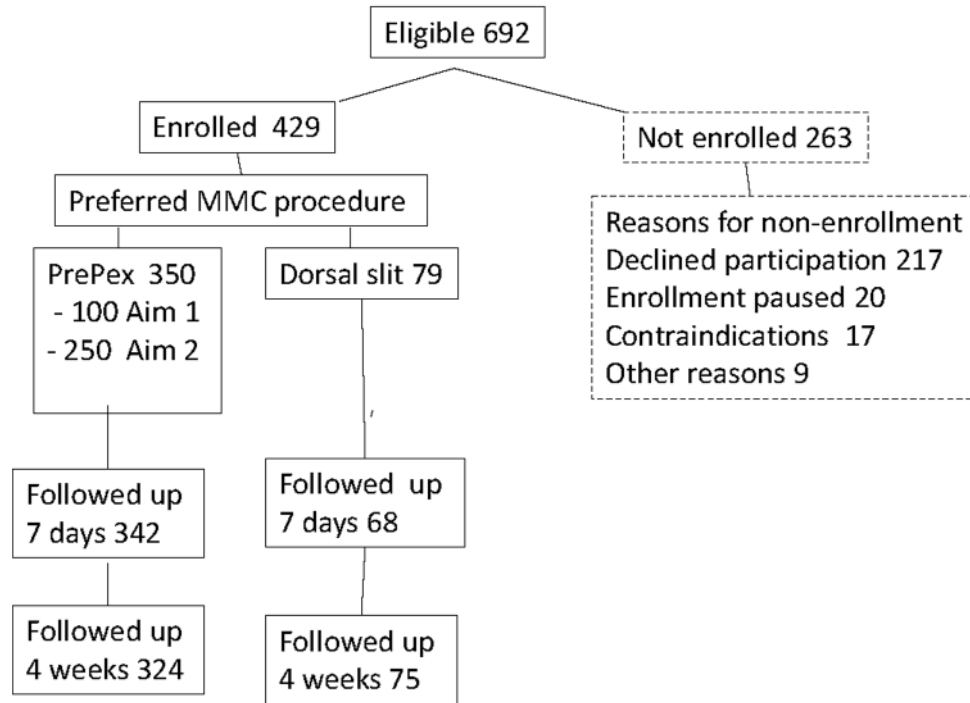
Eligible 692

Enrolled 429

Not enrolled 263

Preferred MMC procedure

Reasons for non-enrollment
Declined participation 217
Enrollment paused 20
Contraindications 17
Other reasons 9

PrePex 350
- 100 Aim 1
- 250 Aim 2

Dorsal slit 79

Followed up 7 days 342

Followed up 7 days 68

Followed up 4 weeks 324

Followed up 4 weeks 75